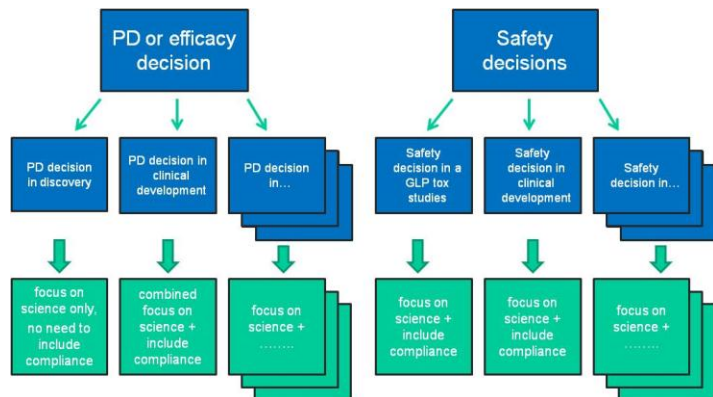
PD or efficacy decision

PD decision in discovery

PD decision in clinical development

PD decision in…

focus on science only, no need to include compliance

combined focus on science + include compliance

focus on science + ……..

Safety decisions

Safety decision in a GLP tox studies

Safety decision in clinical development

Safety decision in…

focus on science + include compliance

focus on science + include compliance

focus on science + ……..